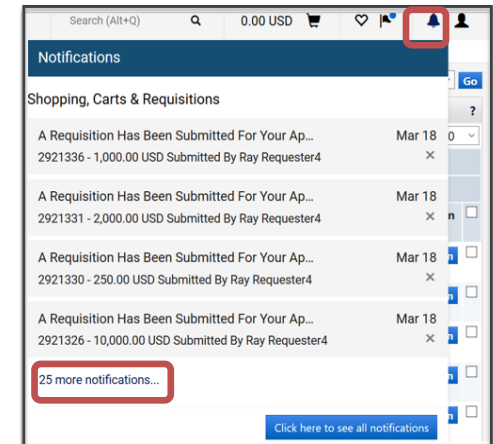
Search (Alt+Q)

0.00 USD

Notifications

Shopping, Carts & Requisitions

A Requisition Has Been Submitted For Your Ap... Mar 18
2921336 - 1,000.00 USD Submitted By Ray Requester4 ×

A Requisition Has Been Submitted For Your Ap... Mar 18
2921331 - 2,000.00 USD Submitted By Ray Requester4 ×

A Requisition Has Been Submitted For Your Ap... Mar 18
2921330 - 250.00 USD Submitted By Ray Requester4 ×

A Requisition Has Been Submitted For Your Ap... Mar 18
2921326 - 10,000.00 USD Submitted By Ray Requester4 ×

25 more notifications...

Click here to see all notifications

Go

?